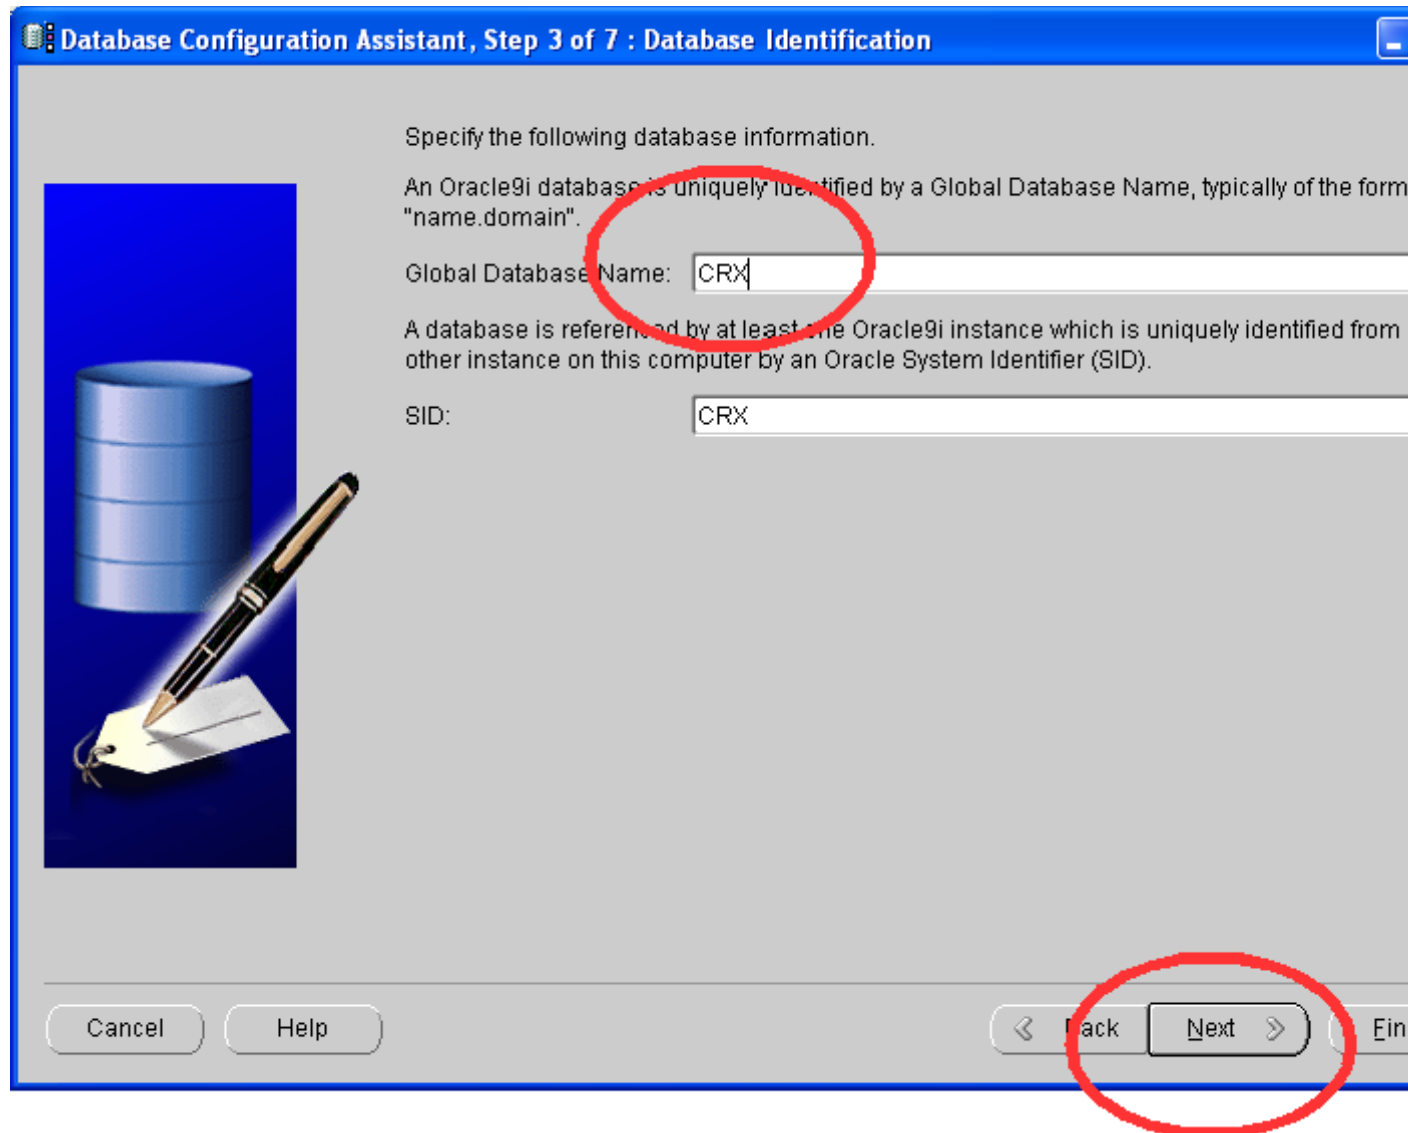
Database Configuration Assistant, Step 3 of 7 : Database Identification

Specify the following database information.

An Oracle9i database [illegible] uniquely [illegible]tified by a Global Database Name, typically of the form "name.domain".

Global Database Name: CRX

A database is referen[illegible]d by at least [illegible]e Oracle9i instance which is uniquely identified from other instance on this computer by an Oracle System Identifier (SID).

SID: CRX

Cancel

Help

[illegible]ack

Next

Fin